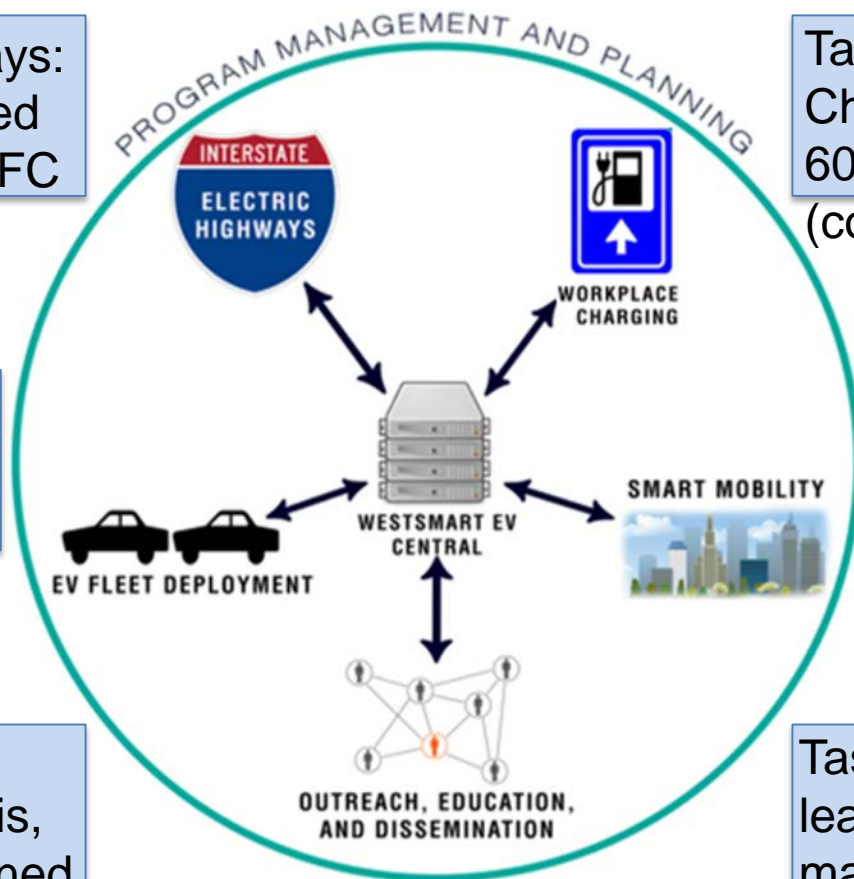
ys:
ed
FC

PROGRAM MANAGEMENT AND PLANNING

Ta
Ch
60
(co

INTERSTATE
ELECTRIC HIGHWAYS

WORKPLACE CHARGING

SMART MOBILITY

WESTSMART EV CENTRAL

EV FLEET DEPLOYMENT

OUTREACH, EDUCATION, AND DISSEMINATION

is,
ned

Tas
lea
ma